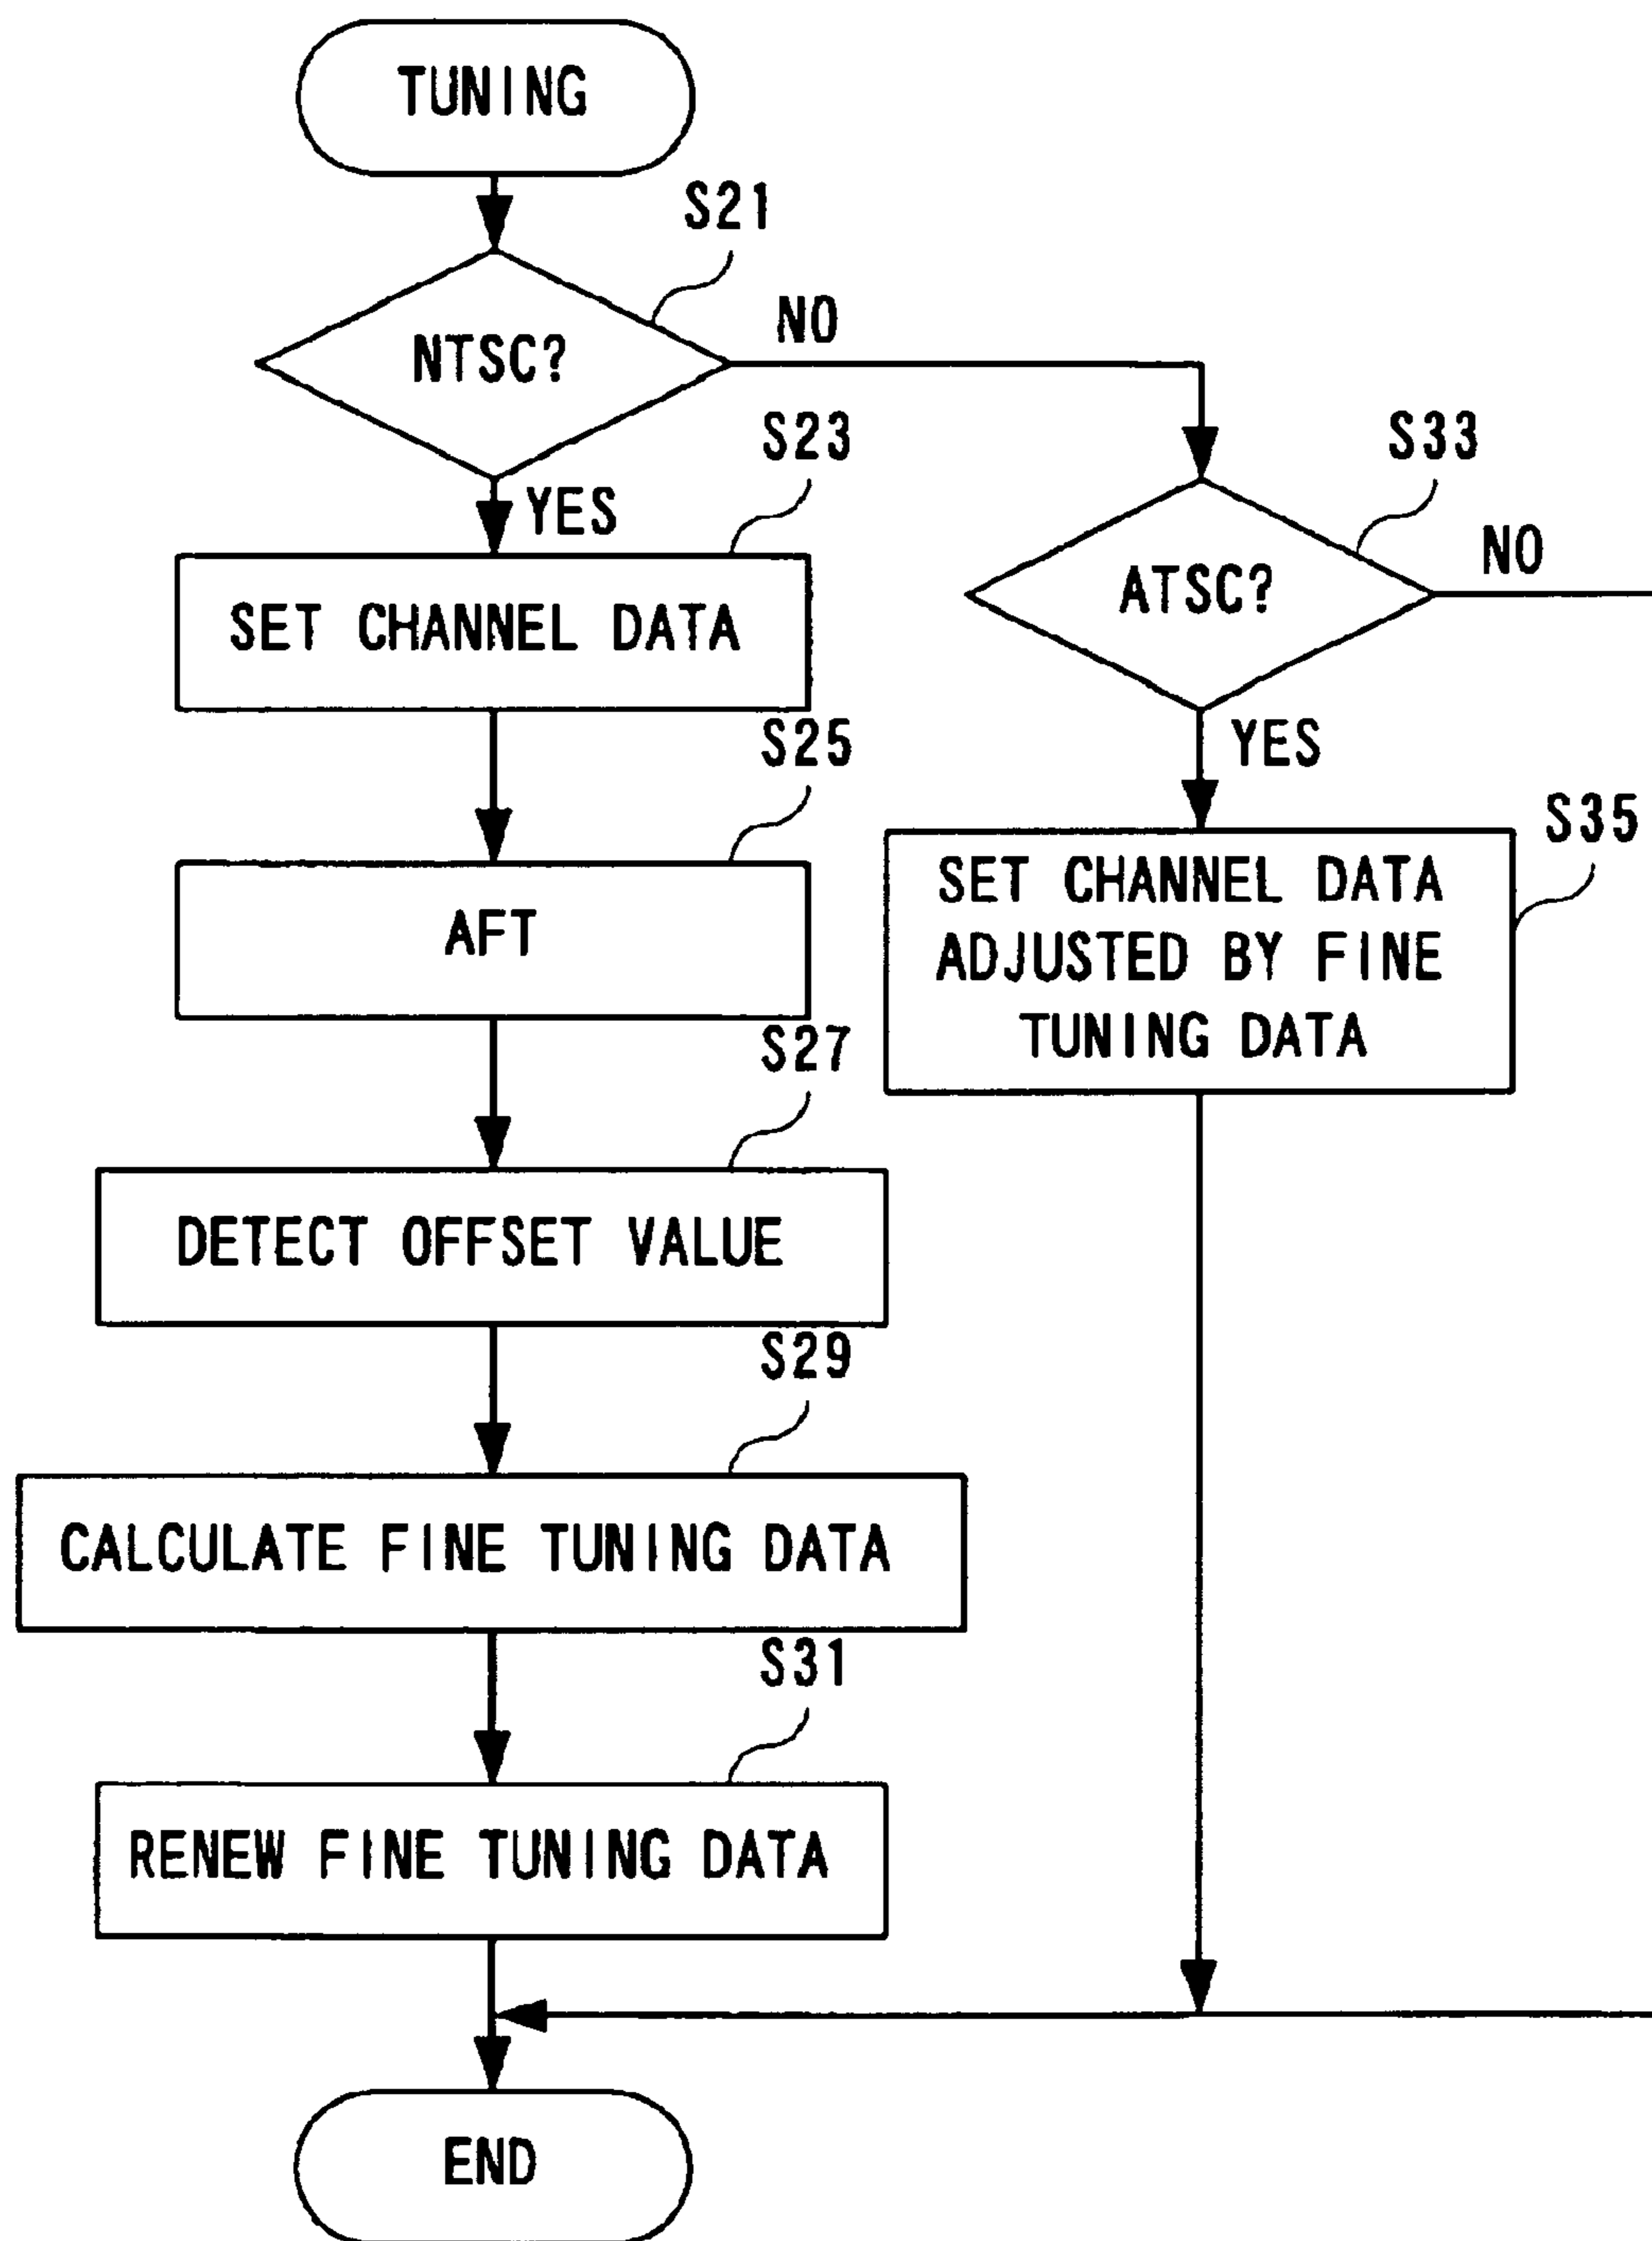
TUNING

S21

NTSC?

NO

YES

S23

SET CHANNEL DATA

S25

AFT

S27

DETECT OFFSET VALUE

S29

CALCULATE FINE TUNING DATA

S31

RENEW FINE TUNING DATA

S33

ATSC?

NO

YES

S35

SET CHANNEL DATA ADJUSTED BY FINE TUNING DATA

END